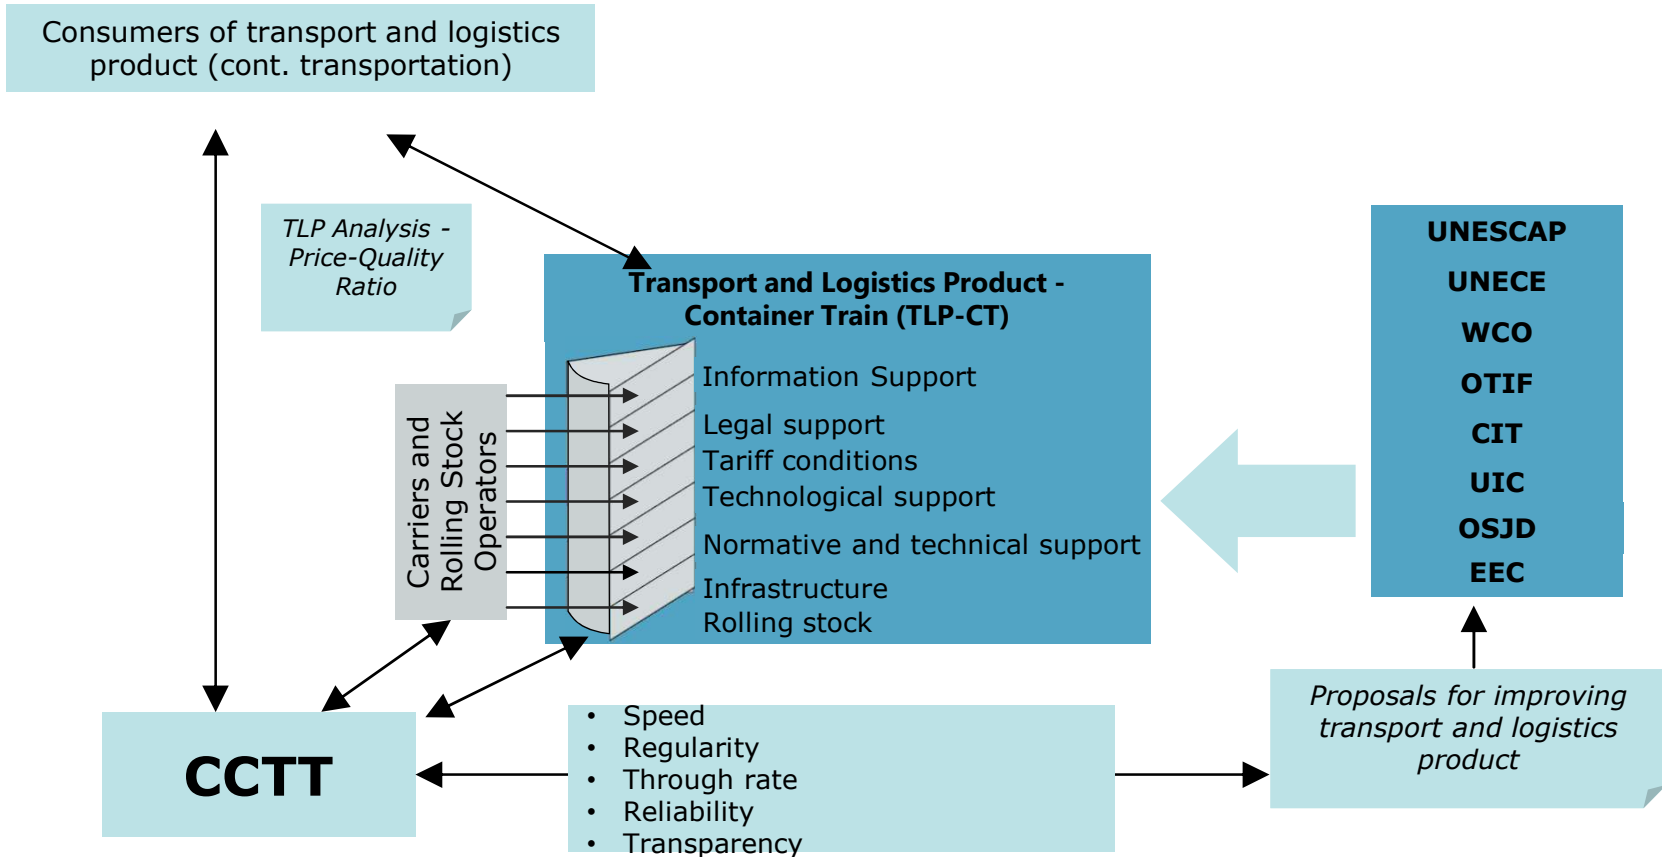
Consumers of transport and logistics product (cont. transportation)

TLP Analysis - Price-Quality Ratio

Transport and Logistics Product - Container Train (TLP-CT)

Carriers and Rolling Stock Operators

Information Support
Legal support
Tariff conditions
Technological support
Normative and technical support
Infrastructure
Rolling stock

UNESCAP
UNECE
WCO
OTIF
CIT
UIC
OSJD
EEC

CCTT

• Speed
• Regularity
• Through rate
• Reliability
• Transparency

Proposals for improving transport and logistics product